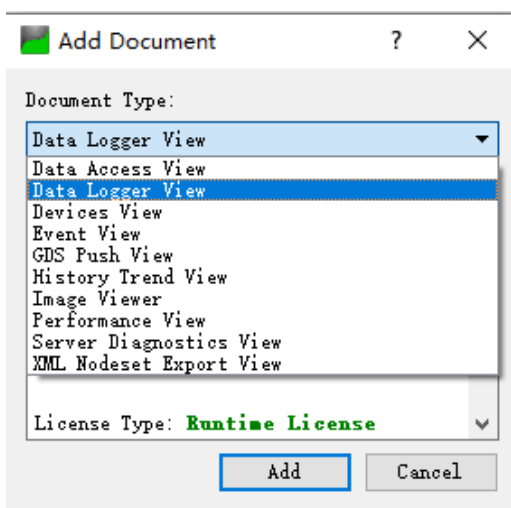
Add Document ? ✕

Document Type:

Data Logger View

Data Access View
Data Logger View
Devices View
Event View
GDS Push View
History Trend View
Image Viewer
Performance View
Server Diagnostics View
XML Nodeset Export View

License Type: Runtime License

Add
Cancel